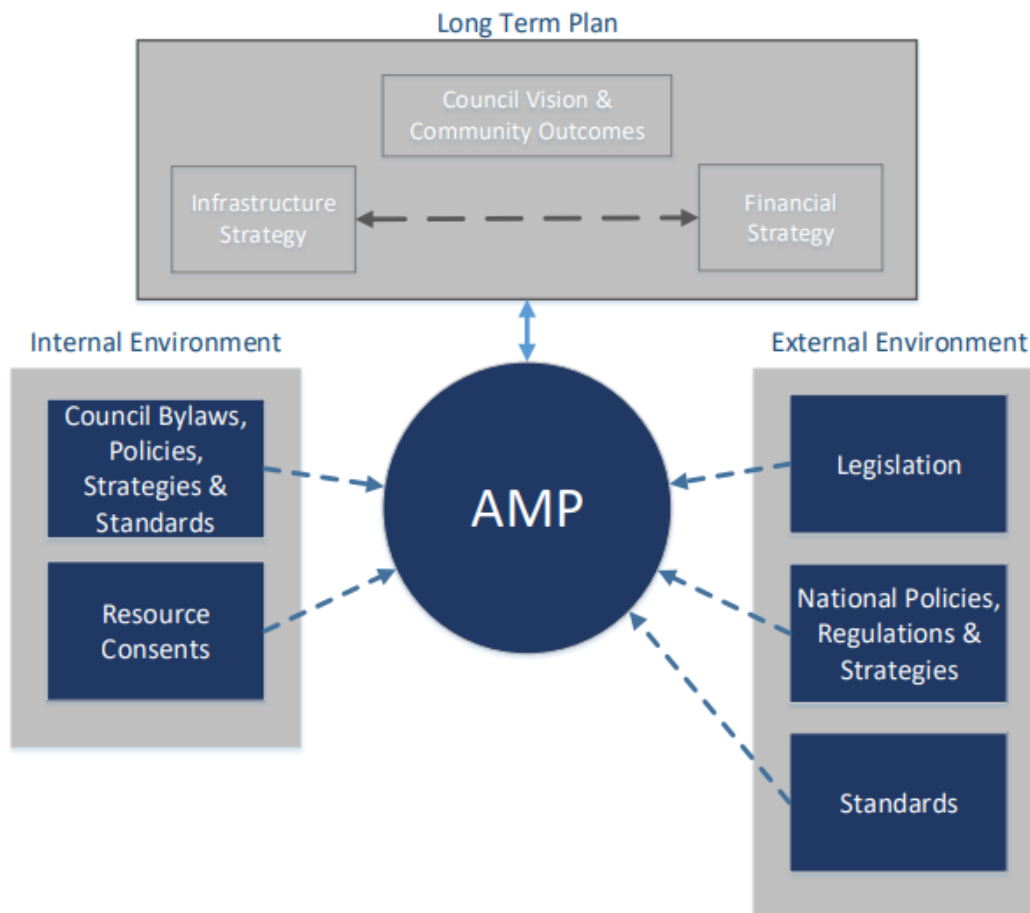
Long Term Plan

Council Vision & Community Outcomes

Infrastructure Strategy

Financial Strategy

Internal Environment

Council Bylaws, Policies, Strategies & Standards

Resource Consents

AMP

External Environment

Legislation

National Policies, Regulations & Strategies

Standards